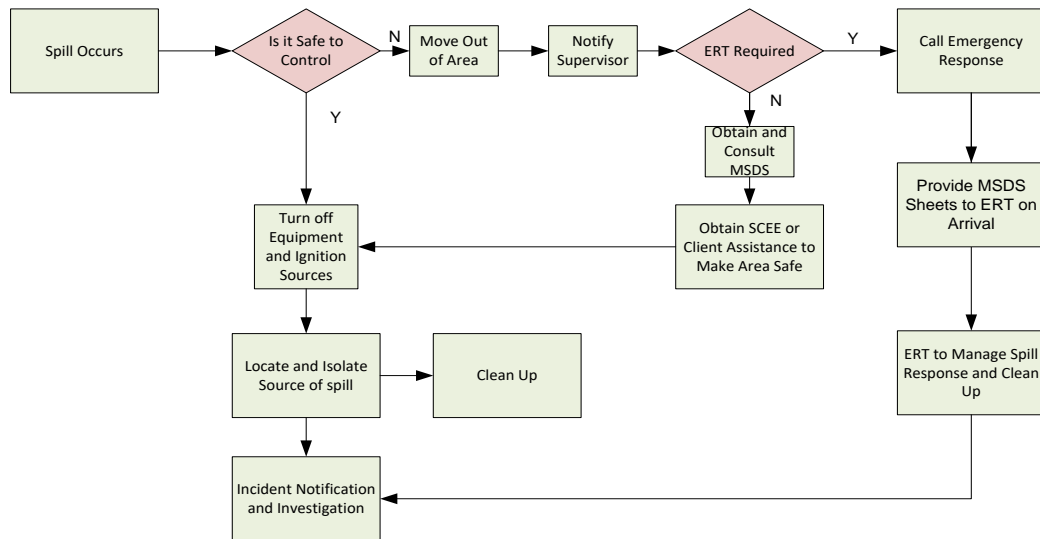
Spill Occurs

Is it Safe to Control

N

Move Out of Area

Notify Supervisor

ERT Required

Y

Call Emergency Response

Y

N

Obtain and Consult MSDS

Provide MSDS Sheets to ERT on Arrival

Turn off Equipment and Ignition Sources

Obtain SCEE or Client Assistance to Make Area Safe

Locate and Isolate Source of spill

Clean Up

ERT to Manage Spill Response and Clean Up

Incident Notification and Investigation